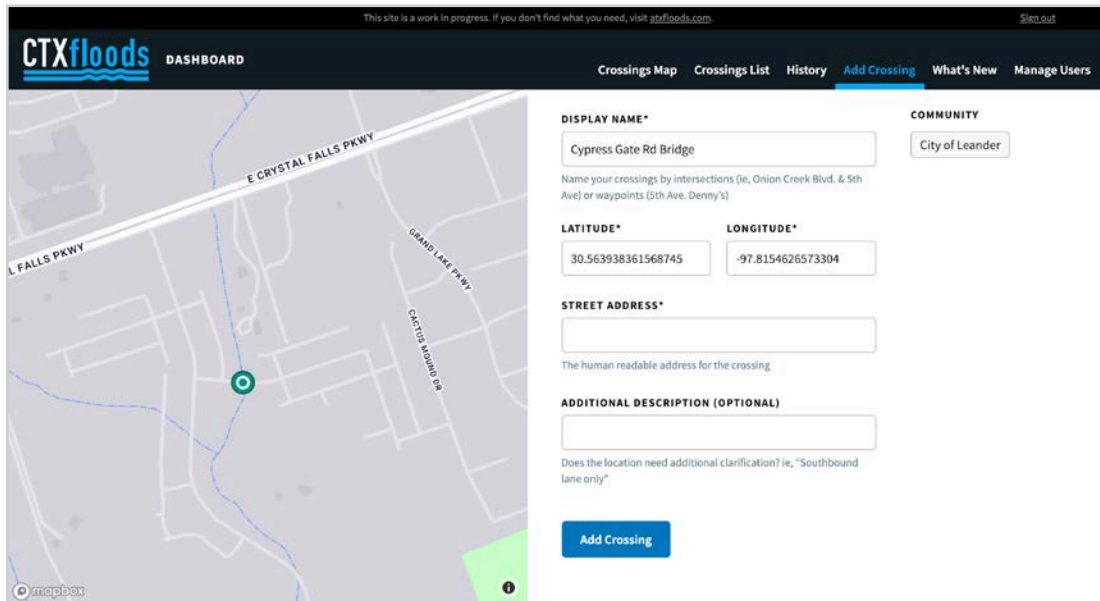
This site is a work in progress. If you don't find what you need, visit atxfloods.com.

Sign out

CTXfloods DASHBOARD

Crossings Map Crossings List History Add Crossing What's New Manage Users

E CRYSTAL FALLS PKWY

L FALLS PKWY

GRAND LAKE PKWY

CACTUS MOUND DR

mapbox

DISPLAY NAME*

Cypress Gate Rd Bridge

Name your crossings by intersections (ie, Onion Creek Blvd. & 5th Ave) or waypoints (5th Ave. Denny's)

LATITUDE*

30.563938361568745

LONGITUDE*

-97.8154626573304

STREET ADDRESS*

The human readable address for the crossing

ADDITIONAL DESCRIPTION (OPTIONAL)

Does the location need additional clarification? ie, "Southbound lane only"

Add Crossing

COMMUNITY

City of Leander